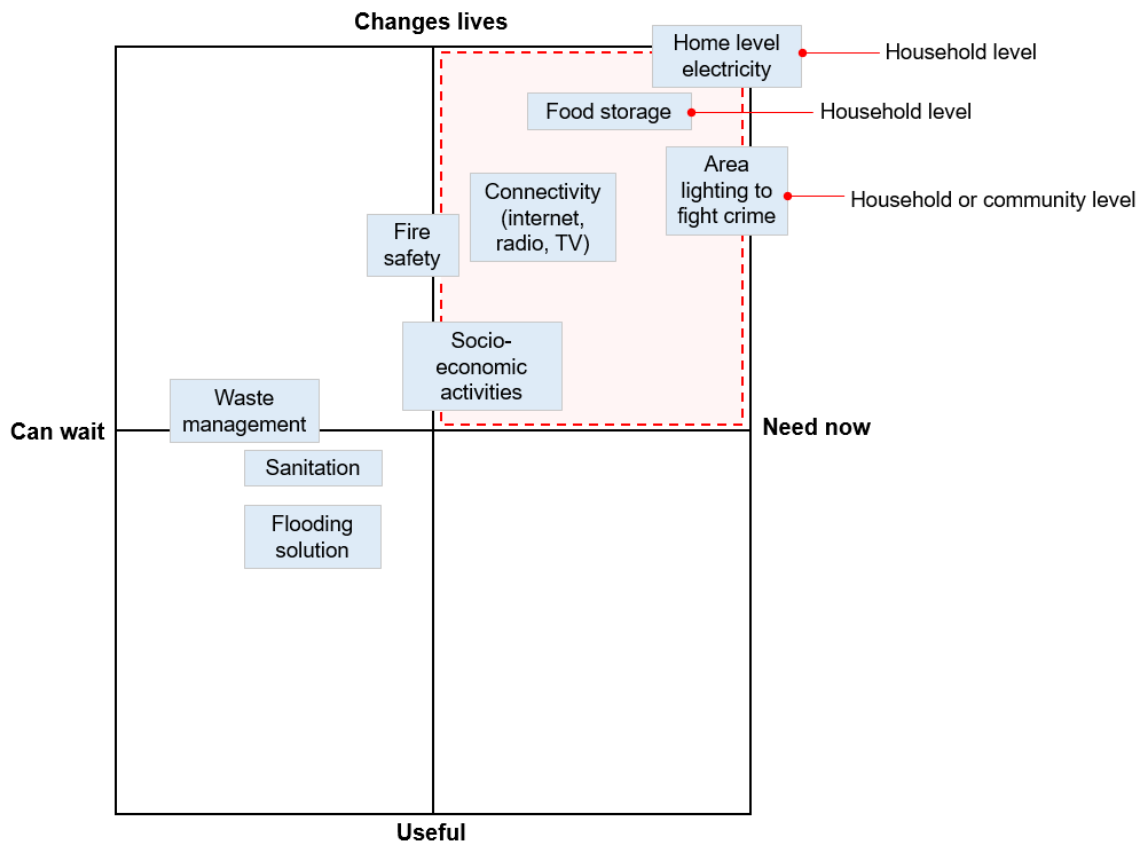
Changes lives

Home level electricity

Household level

Food storage

Household level

Area lighting to fight crime

Household or community level

Connectivity (internet, radio, TV)

Fire safety

Socio-economic activities

Waste management

Can wait

Need now

Sanitation

Flooding solution

Useful